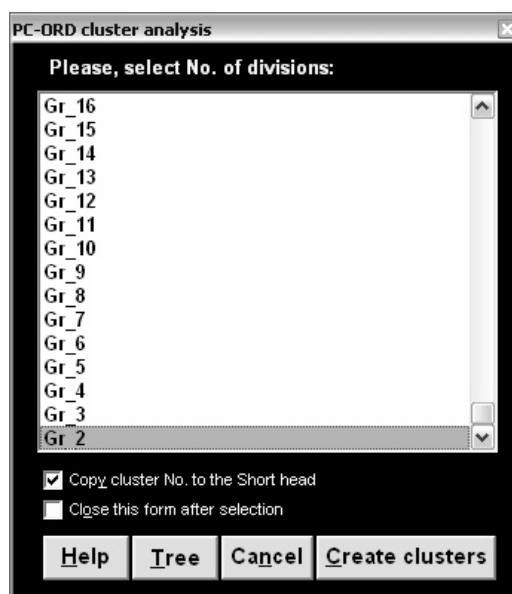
PC-ORD cluster analysis

Please, select No. of divisions:

Gr_16
Gr_15
Gr_14
Gr_13
Gr_12
Gr_11
Gr_10
Gr_9
Gr_8
Gr_7
Gr_6
Gr_5
Gr_4
Gr_3
Gr_2

Copy cluster No. to the Short head

Close this form after selection

Help Tree Cancel Create clusters